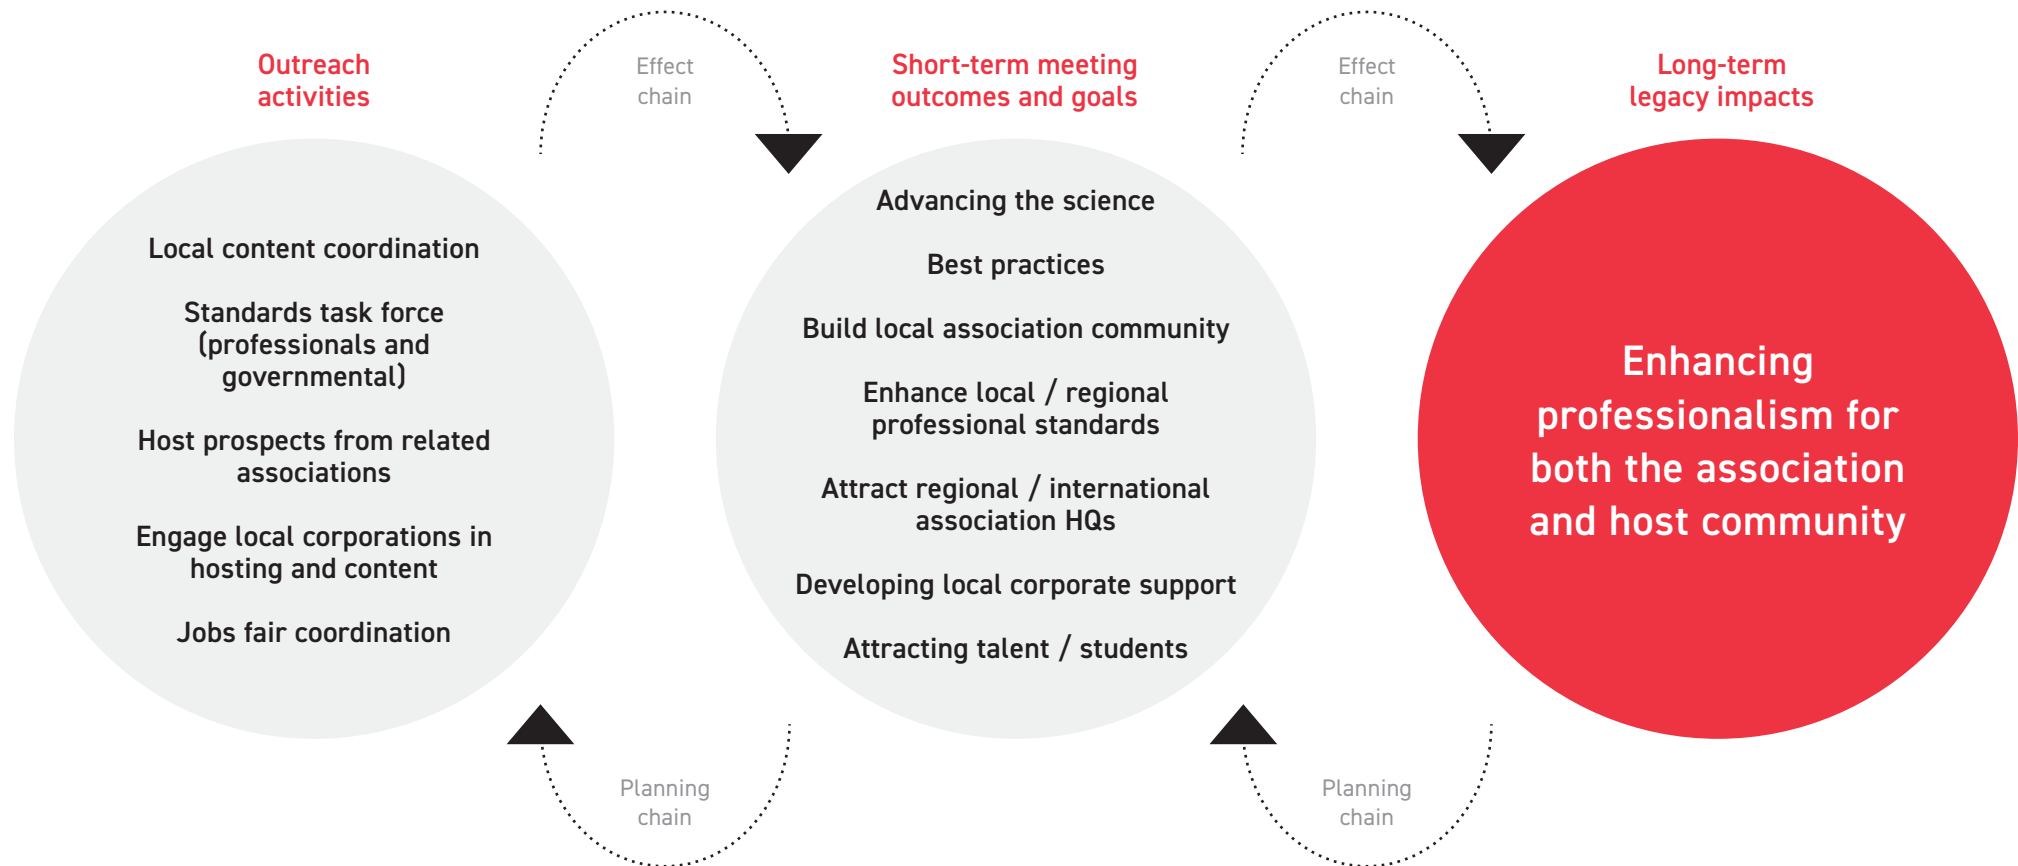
Outreach activities

Effect chain

Short-term meeting outcomes and goals

Effect chain

Long-term legacy impacts

Local content coordination

Standards task force (professionals and governmental)

Host prospects from related associations

Engage local corporations in hosting and content

Jobs fair coordination

Advancing the science

Best practices

Build local association community

Enhance local / regional professional standards

Attract regional / international association HQs

Developing local corporate support

Attracting talent / students

Enhancing professionalism for both the association and host community

Planning chain

Planning chain